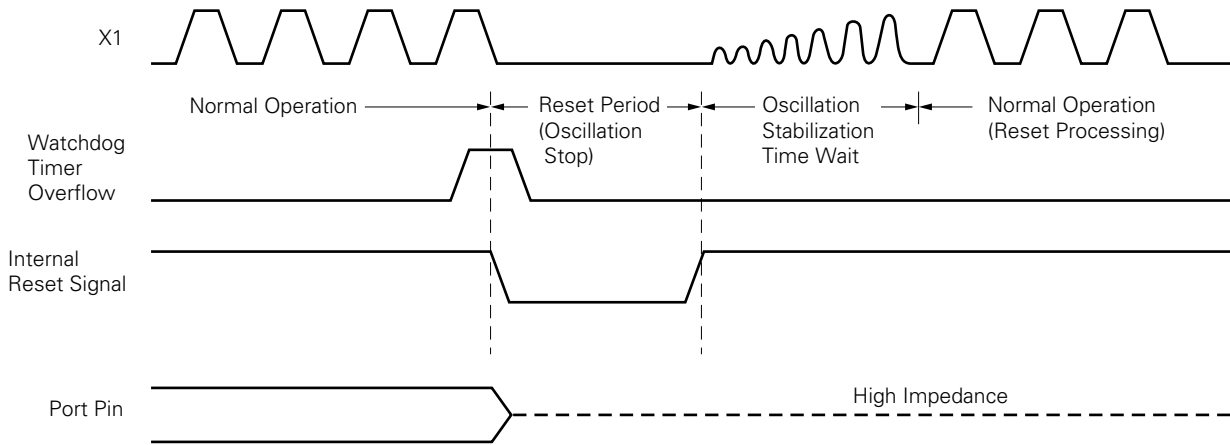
X1

Normal Operation

Reset Period (Oscillation Stop)

Oscillation Stabilization Time Wait

Normal Operation (Reset Processing)

Watchdog Timer Overflow

Internal Reset Signal

Port Pin

High Impedance